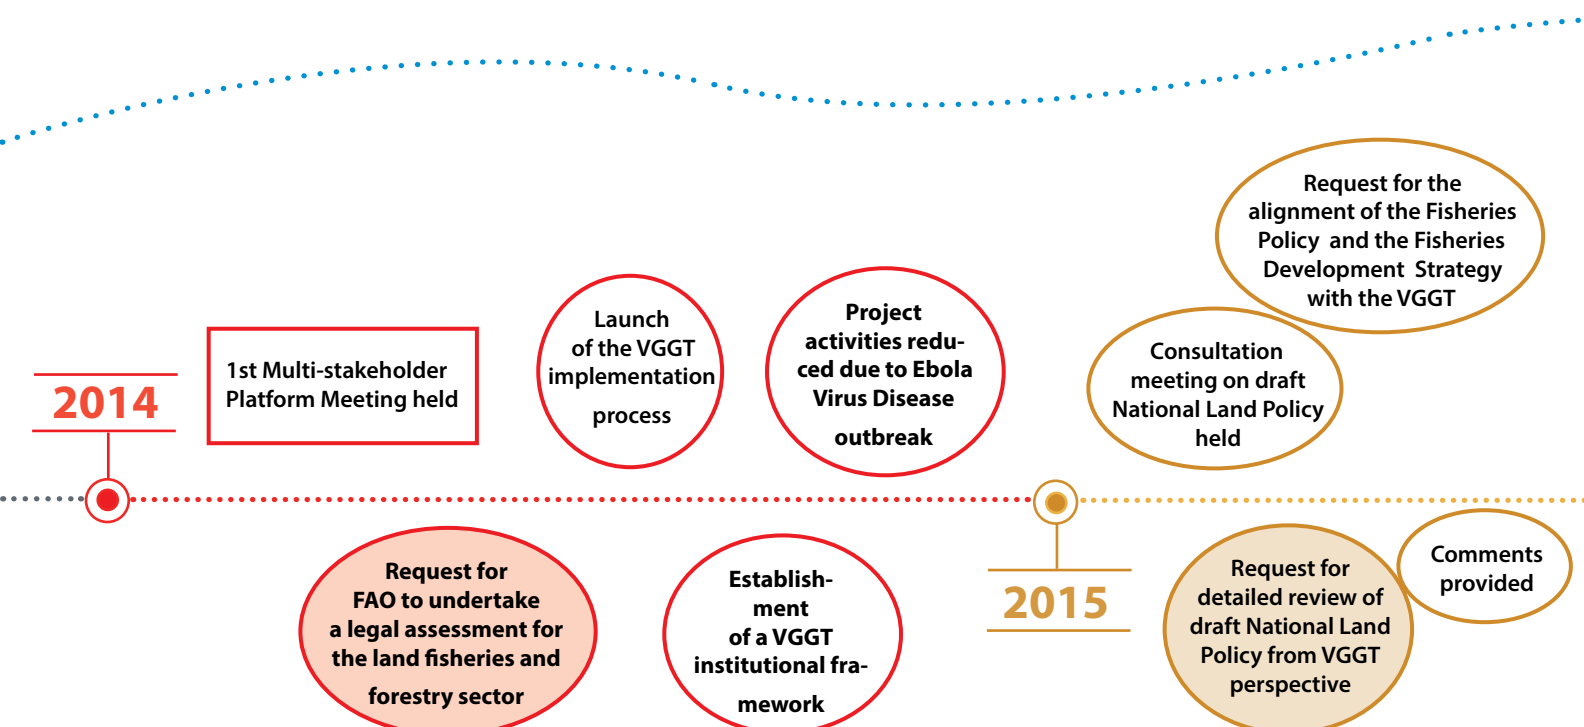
2014

1st Multi-stakeholder Platform Meeting held

Launch of the VGGT implementation process

Project activities reduced due to Ebola Virus Disease outbreak

Request for the alignment of the Fisheries Policy and the Fisheries Development Strategy with the VGGT

Consultation meeting on draft National Land Policy held

Request for FAO to undertake a legal assessment for the land fisheries and forestry sector

Establishment of a VGGT institutional framework

2015

Request for detailed review of draft National Land Policy from VGGT perspective

Comments provided